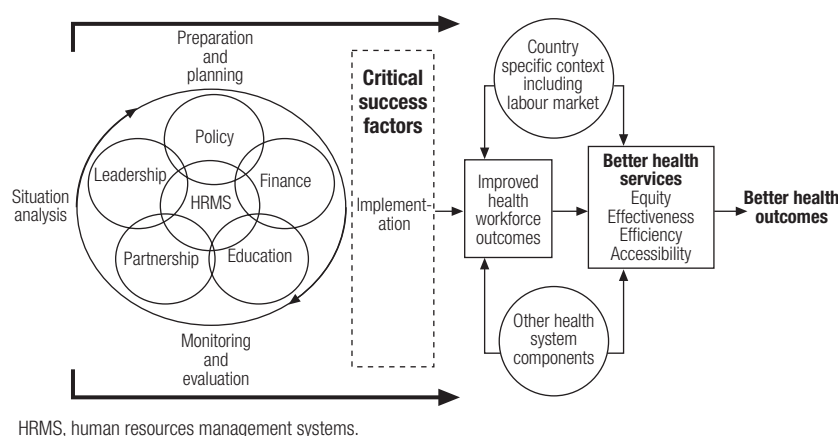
Preparation and planning

Situation analysis

Policy

Leadership

Finance

HRMS

Partnership

Education

Monitoring and evaluation

Critical success factors

Implementation

Country specific context including labour market

Improved health workforce outcomes

Better health services
Equity
Effectiveness
Efficiency
Accessibility

Better health outcomes

Other health system components

HRMS, human resources management systems.